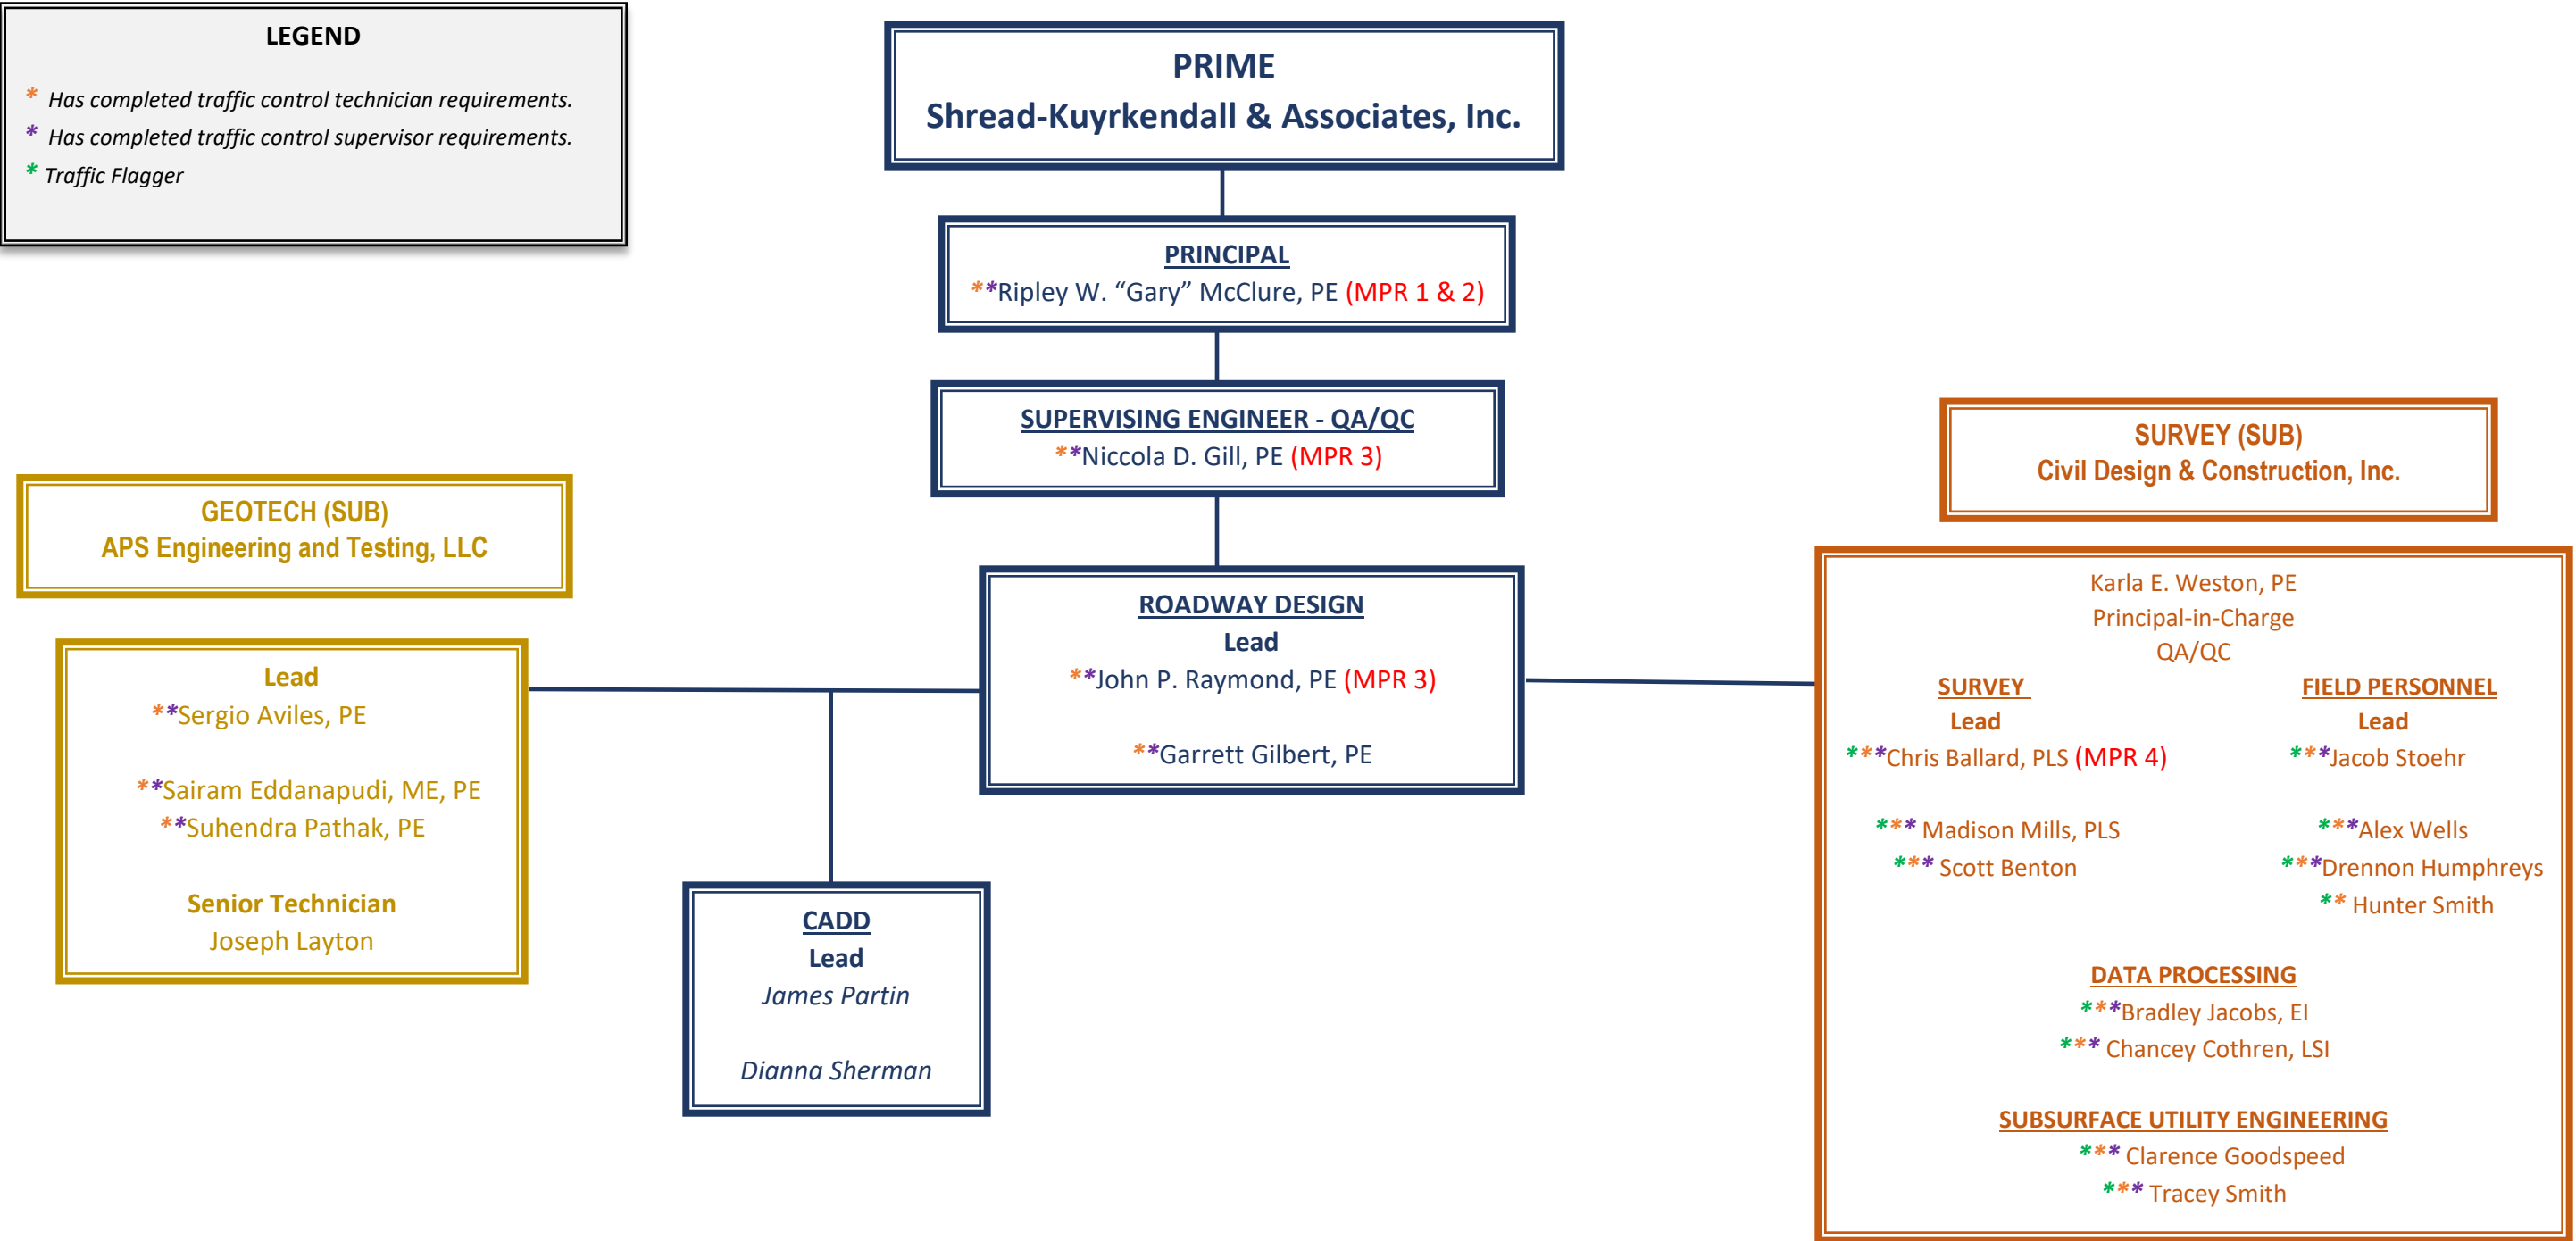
LEGEND

* Has completed traffic control technician requirements.
* Has completed traffic control supervisor requirements.
* Traffic Flagger

PRIME
Shread-Kuyrkendall & Associates, Inc.

PRINCIPAL
**Ripley W. “Gary” McClure, PE (MPR 1 & 2)

SUPERVISING ENGINEER - QA/QC
**Niccola D. Gill, PE (MPR 3)

GEOTECH (SUB)
APS Engineering and Testing, LLC

Lead
**Sergio Aviles, PE

**Sairam Eddanapudi, ME, PE
**Suhendra Pathak, PE

Senior Technician
Joseph Layton

ROADWAY DESIGN
Lead
**John P. Raymond, PE (MPR 3)

**Garrett Gilbert, PE

CADD
Lead
James Partin

Dianna Sherman

SURVEY (SUB)
Civil Design & Construction, Inc.

Karla E. Weston, PE
Principal-in-Charge
QA/QC

SURVEY
Lead
***Chris Ballard, PLS (MPR 4)

*** Madison Mills, PLS
*** Scott Benton

FIELD PERSONNEL
Lead
***Jacob Stoehr

***Alex Wells
***Drennon Humphreys
** Hunter Smith

DATA PROCESSING
***Bradley Jacobs, EI
*** Chancey Cothren, LSI

SUBSURFACE UTILITY ENGINEERING
*** Clarence Goodspeed
*** Tracey Smith